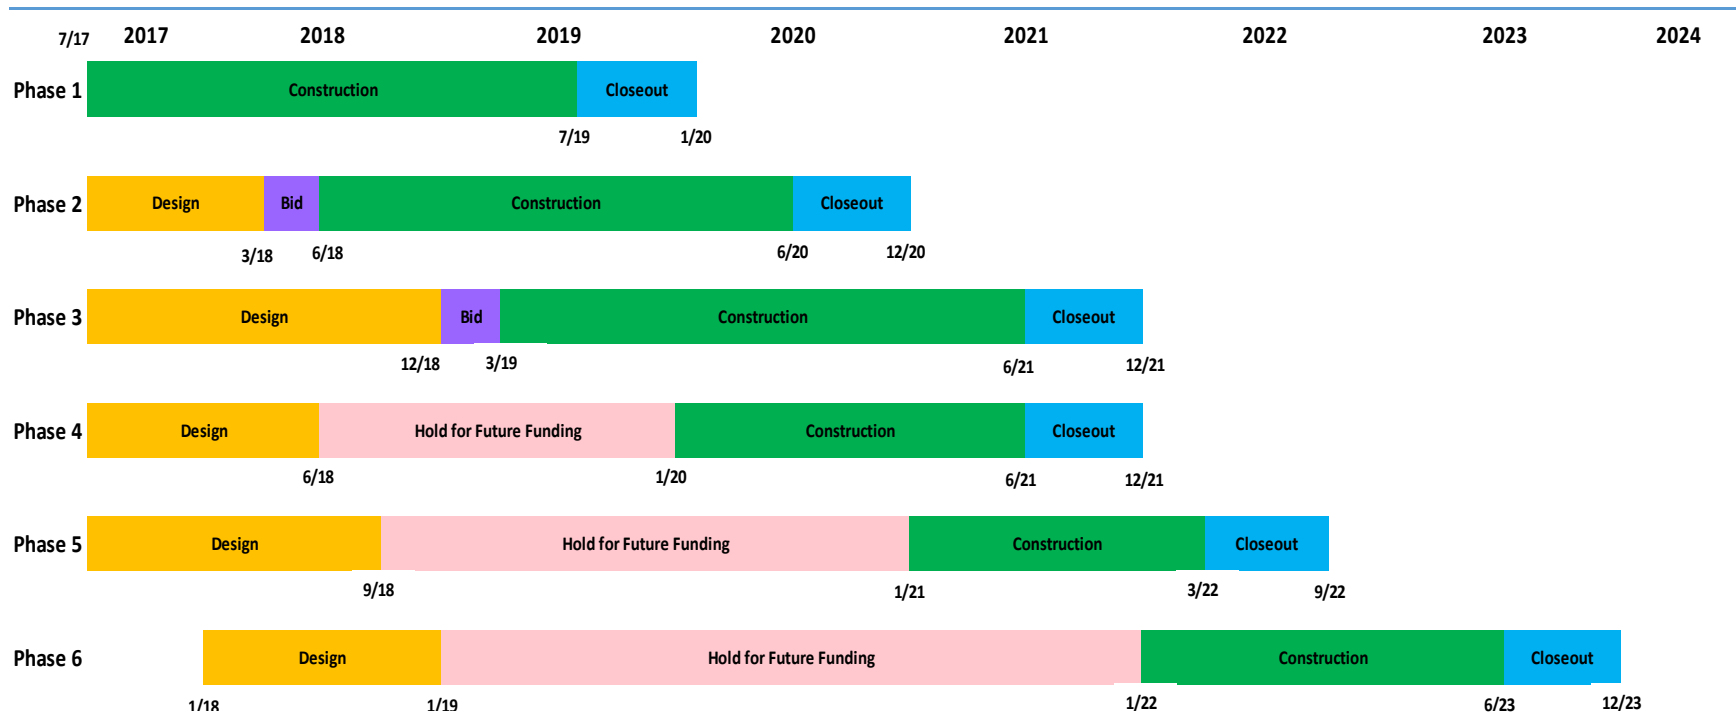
7/17 2017 2018 2019 2020 2021 2022 2023 2024

Phase 1 Construction Closeout
7/19 1/20

Phase 2 Design Bid Construction Closeout
3/18 6/18 6/20 12/20

Phase 3 Design Bid Construction Closeout
12/18 3/19 6/21 12/21

Phase 4 Design Hold for Future Funding Construction Closeout
6/18 1/20 6/21 12/21

Phase 5 Design Hold for Future Funding Construction Closeout
9/18 1/21 3/22 9/22

Phase 6 Design Hold for Future Funding Construction Closeout
1/18 1/19 1/22 6/23 12/23